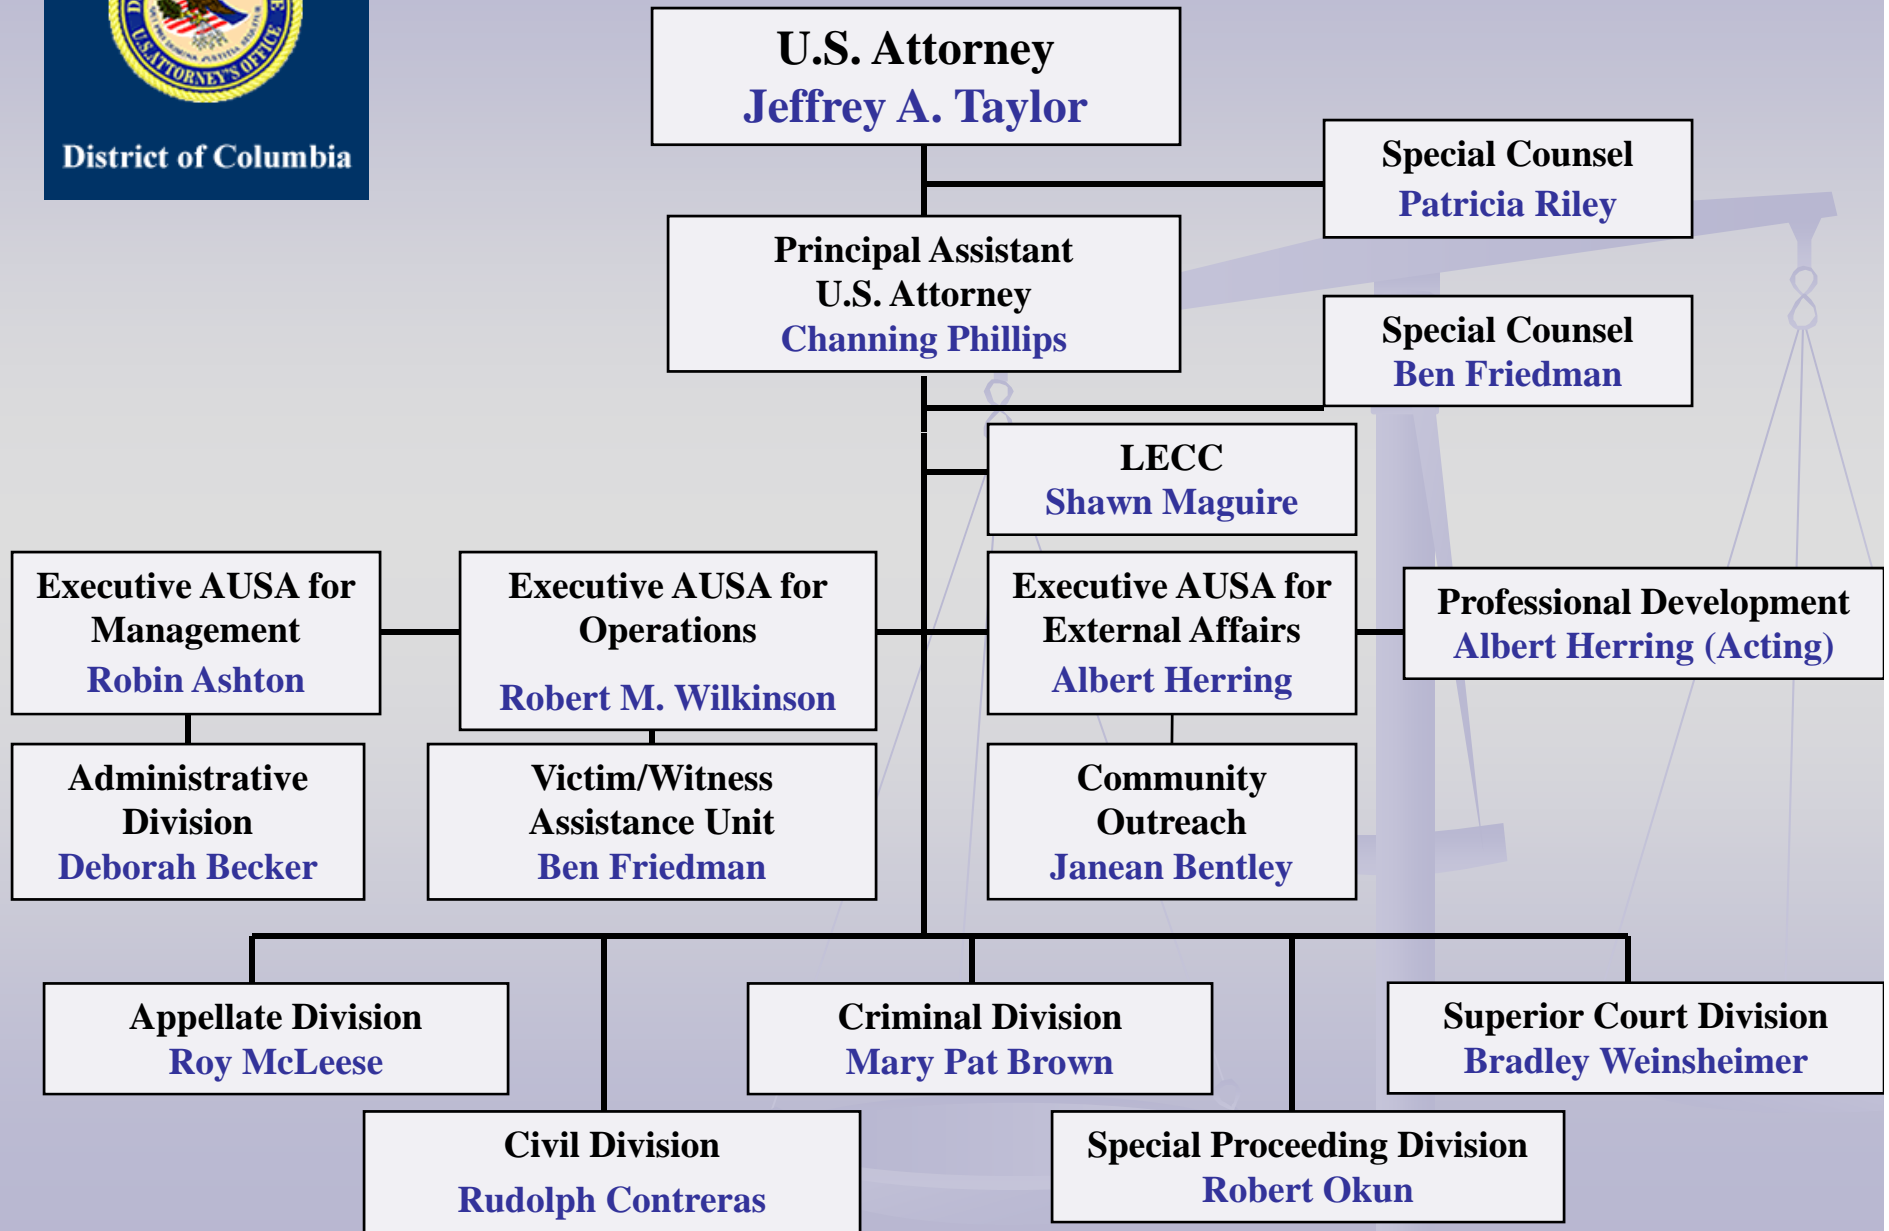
U.S. ATTORNEY'S OFFICE

District of Columbia

U.S. Attorney
Jeffrey A. Taylor

Special Counsel
Patricia Riley

Principal Assistant U.S. Attorney
Channing Phillips

Special Counsel
Ben Friedman

LECC
Shawn Maguire

Executive AUSA for Management
Robin Ashton

Executive AUSA for Operations
Robert M. Wilkinson

Executive AUSA for External Affairs
Albert Herring

Professional Development
Albert Herring (Acting)

Administrative Division
Deborah Becker

Victim/Witness Assistance Unit
Ben Friedman

Community Outreach
Janean Bentley

Appellate Division
Roy McLeese

Criminal Division
Mary Pat Brown

Superior Court Division
Bradley Weinsheimer

Civil Division
Rudolph Contreras

Special Proceeding Division
Robert Okun